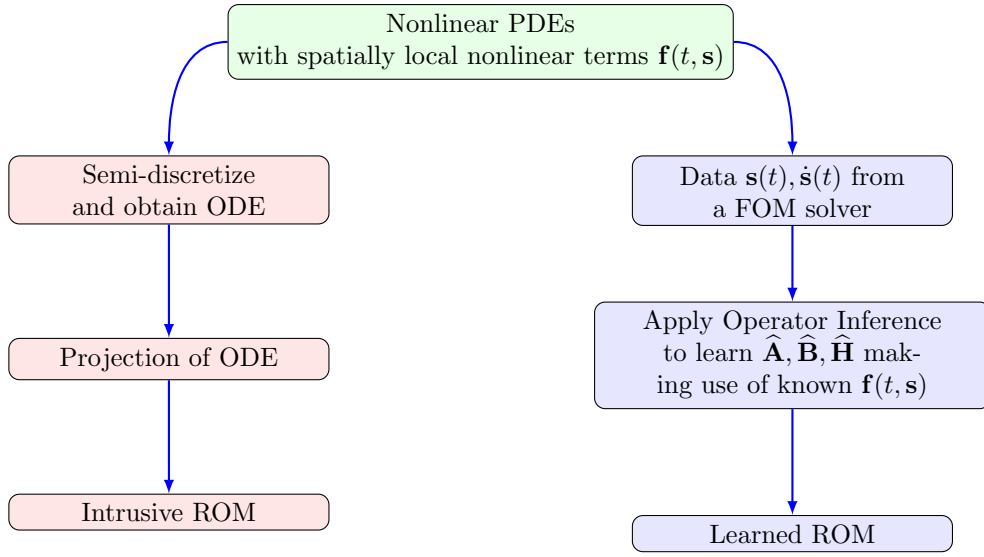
Nonlinear PDEs
with spatially local nonlinear terms $\mathbf{f}(t, \mathbf{s})$

Semi-discretize and obtain ODE

Projection of ODE

Intrusive ROM

Data $\mathbf{s}(t), \dot{\mathbf{s}}(t)$ from a FOM solver

Apply Operator Inference to learn $\widehat{\mathbf{A}}, \widehat{\mathbf{B}}, \widehat{\mathbf{H}}$ making use of known $\mathbf{f}(t, \mathbf{s})$

Learned ROM